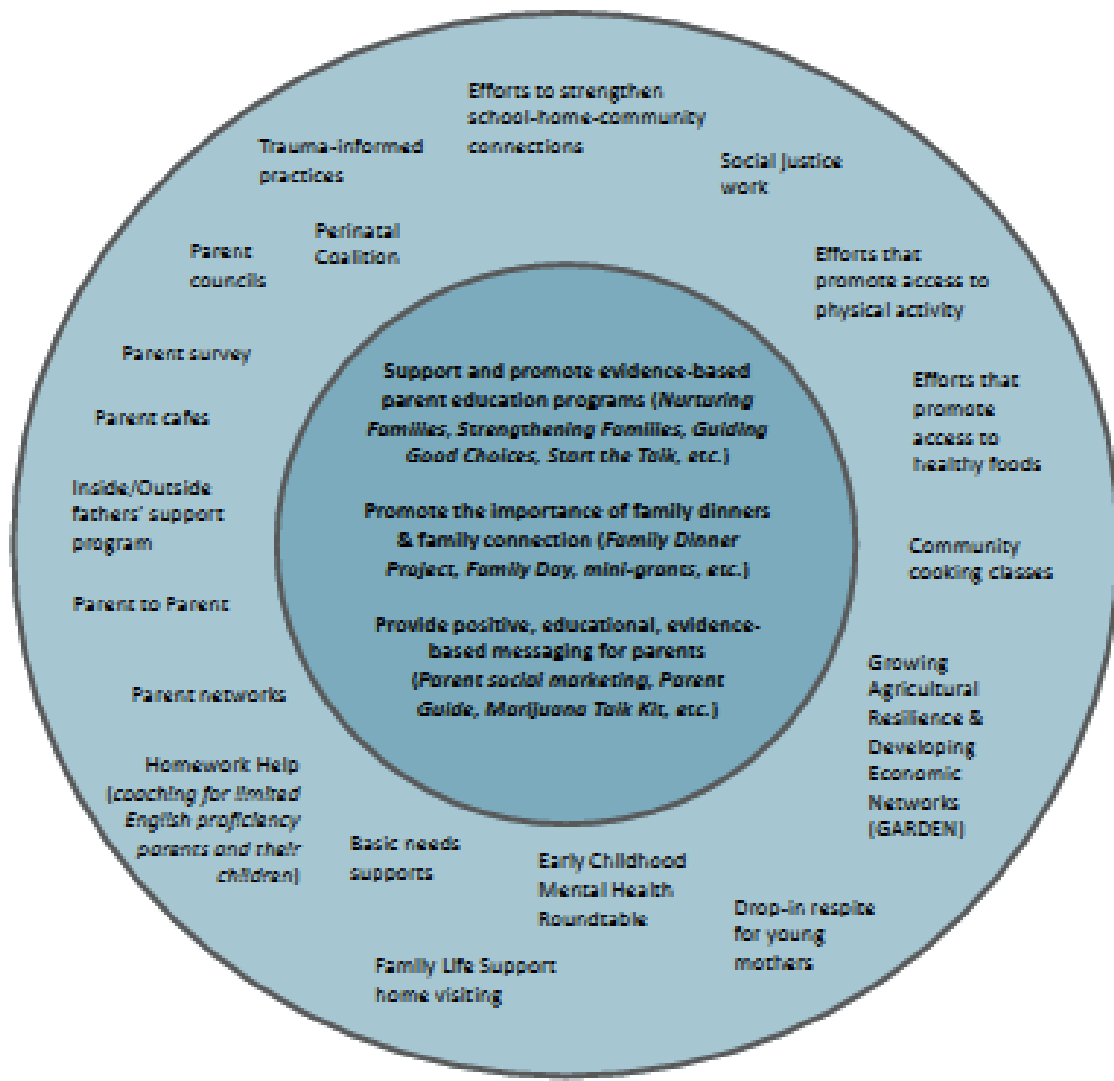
Efforts to strengthen school-home-community connections

Trauma-informed practices

Social justice work

Perinatal Coalition

Parent councils

Efforts that promote access to physical activity

Parent survey

Parent cafes

Efforts that promote access to healthy foods

Inside/Outside fathers' support program

Community cooking classes

Parent to Parent

Parent networks

Growing Agricultural Resilience & Developing Economic Networks (GARDEN)

Homework Help (coaching for limited English proficiency parents and their children)

Basic needs supports

Early Childhood Mental Health Roundtable

Drop-in respite for young mothers

Family Life Support home visiting

Support and promote evidence-based parent education programs (Nurturing Families, Strengthening Families, Guiding Good Choices, Start the Talk, etc.)

Promote the importance of family dinners & family connection (Family Dinner Project, Family Day, mini-grants, etc.)

Provide positive, educational, evidence-based messaging for parents (Parent social marketing, Parent Guide, Marijuana Talk Kit, etc.)